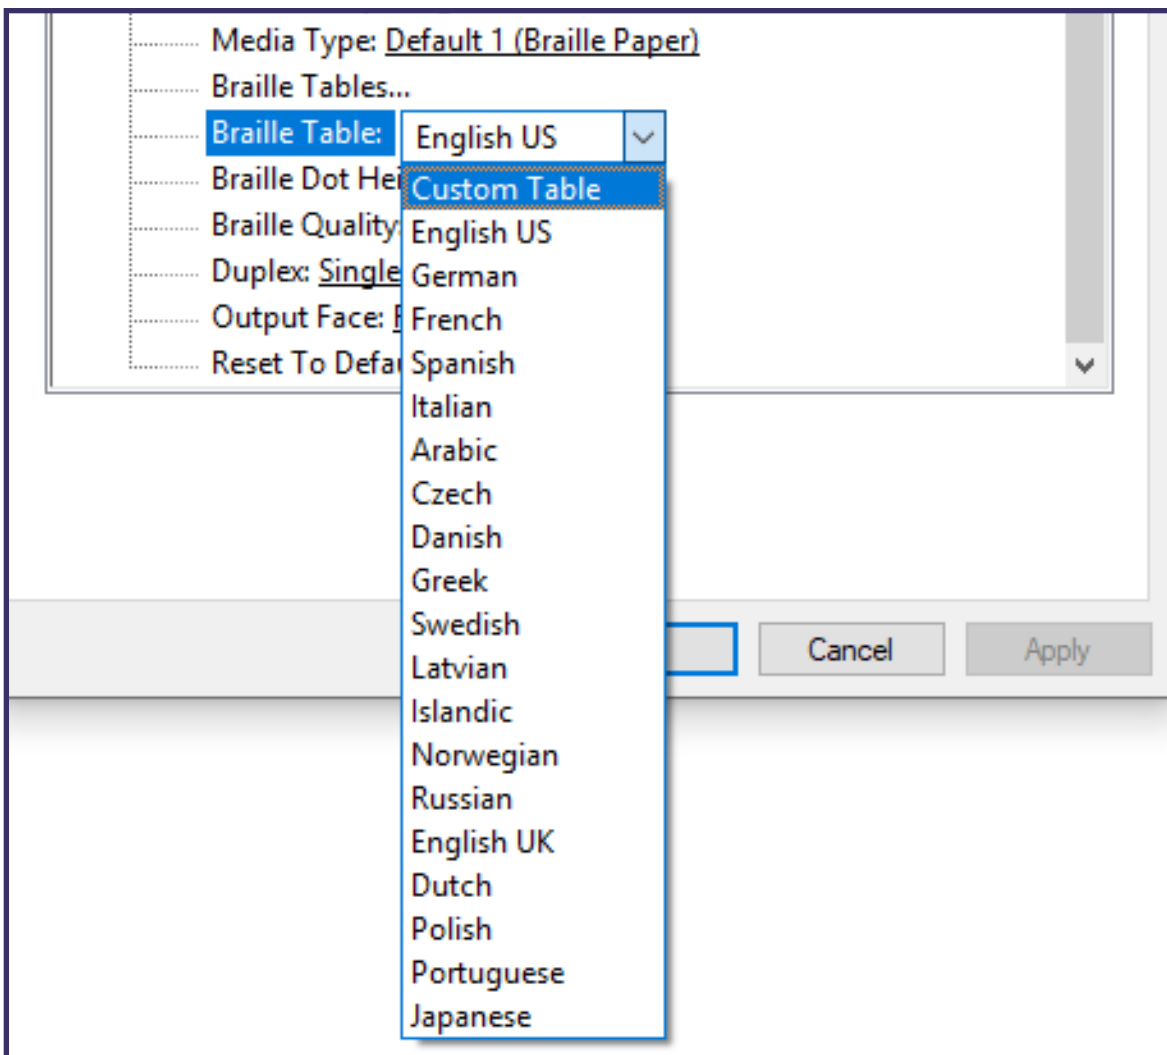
Media Type: Default 1 (Braille Paper)
Braille Tables...
Braille Table: English US
Braille Dot Hei
Braille Quality
Duplex: Single
Output Face: F
Reset To Defau

Custom Table
English US
German
French
Spanish
Italian
Arabic
Czech
Danish
Greek
Swedish
Latvian
Islandic
Norwegian
Russian
English UK
Dutch
Polish
Portuguese
Japanese

Cancel
Apply